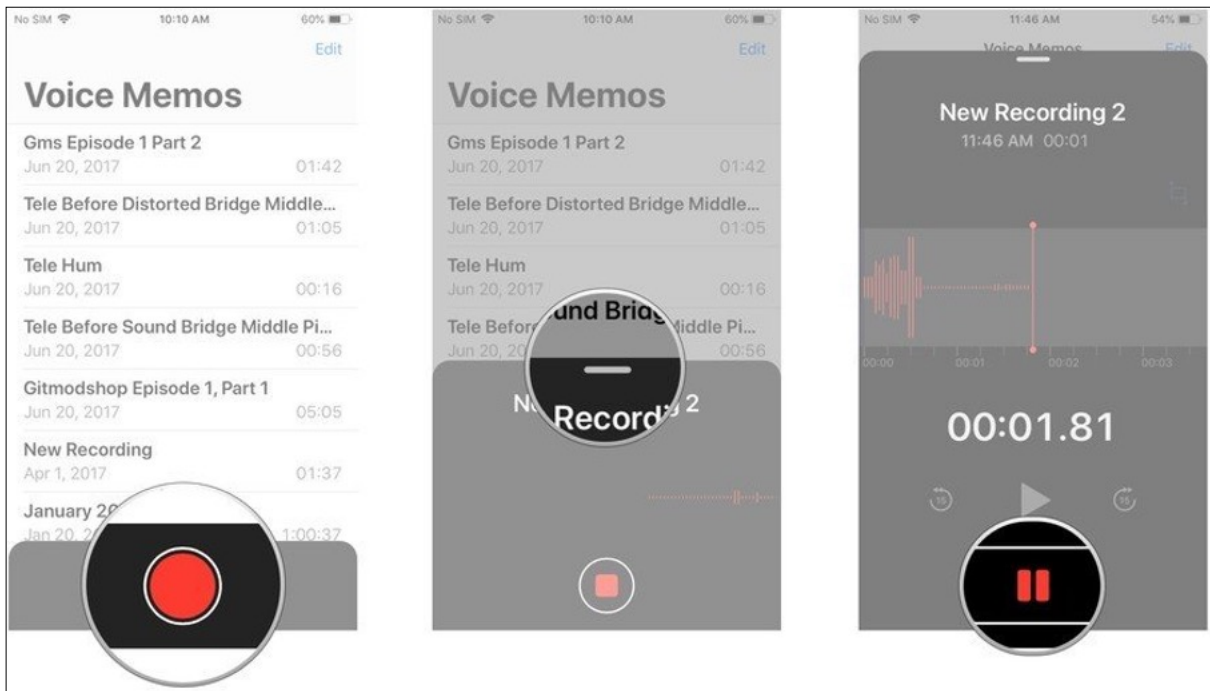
No SIM 10:10 AM 60%

Edit

Voice Memos

Gms Episode 1 Part 2
Jun 20, 2017 01:42

Tele Before Distorted Bridge Middle...
Jun 20, 2017 01:05

Tele Hum
Jun 20, 2017 00:16

Tele Before Sound Bridge Middle Pi...
Jun 20, 2017 00:56

Gitmodshop Episode 1, Part 1
Jun 20, 2017 05:05

New Recording
Apr 1, 2017 01:37

January 20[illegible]
Jan 20, 2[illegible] 1:00:37

No SIM 10:10 AM 60%

Edit

Voice Memos

Gms Episode 1 Part 2
Jun 20, 2017 01:42

Tele Before Distorted Bridge Middle...
Jun 20, 2017 01:05

Tele Hum
Jun 20, 2017 00:16

Tele Befor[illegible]und Bridg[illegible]Middle Pi...
Jun 20, 20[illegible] 00:56

N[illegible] Record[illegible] 2

No SIM 11:46 AM 54%

Voice Memos Edit

New Recording 2
11:46 AM 00:01

00:00 00:01 00:02 00:03

00:01.81

15 15